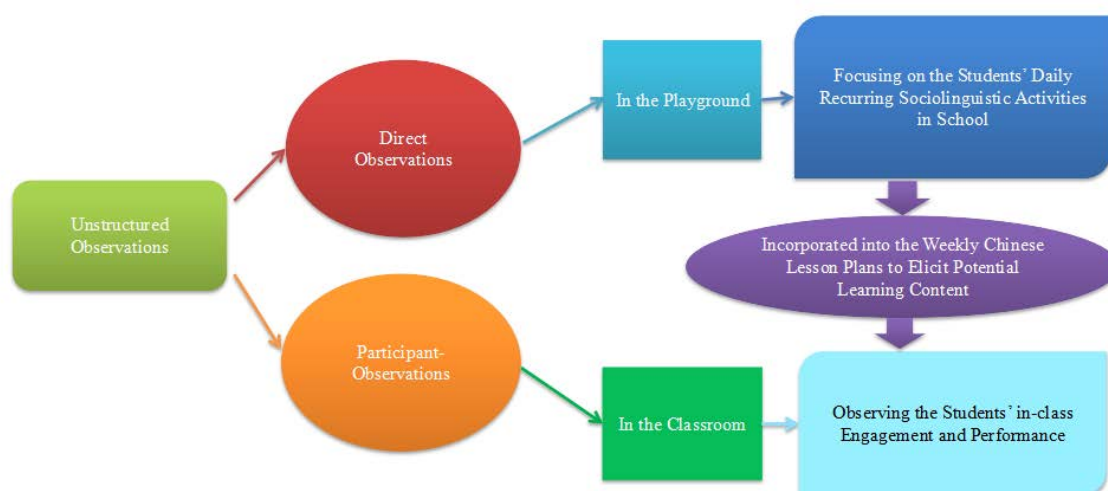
Unstructured Observations

Direct Observations

In the Playground

Focusing on the Students' Daily Recurring Sociolinguistic Activities in School

Incorporated into the Weekly Chinese Lesson Plans to Elicit Potential Learning Content

Participant-Observations

In the Classroom

Observing the Students' in-class Engagement and Performance